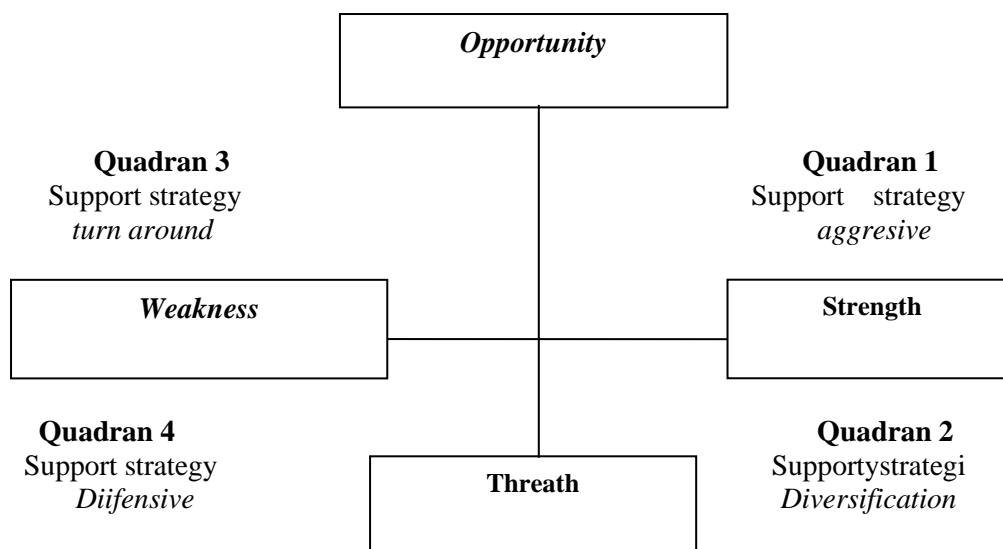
Opportunity

Quadran 3
Support strategy
turn around

Quadran 1
Support strategy
aggresive

Weakness

Strength

Quadran 4
Support strategy
Diifensive

Threath

Quadran 2
Supportystrategi
Diversification